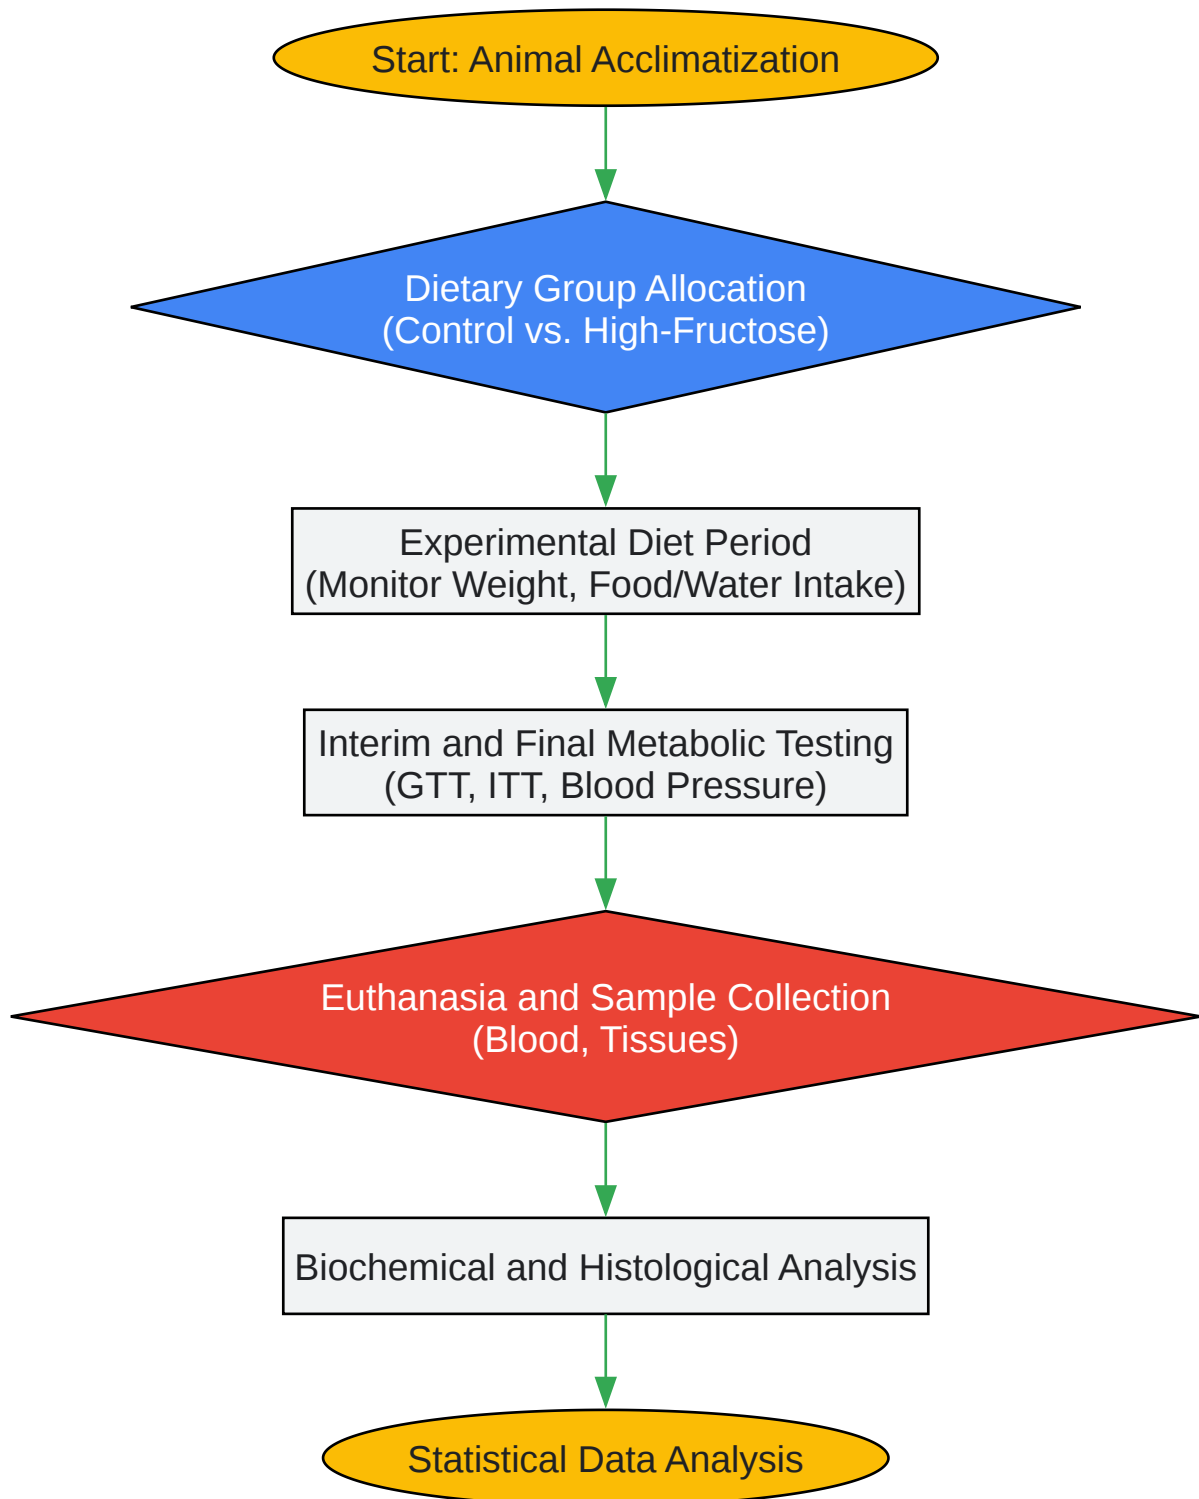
Start: Animal Acclimatization

Dietary Group Allocation
(Control vs. High-Fructose)

Experimental Diet Period
(Monitor Weight, Food/Water Intake)

Interim and Final Metabolic Testing
(GTT, ITT, Blood Pressure)

Euthanasia and Sample Collection
(Blood, Tissues)

Biochemical and Histological Analysis

Statistical Data Analysis